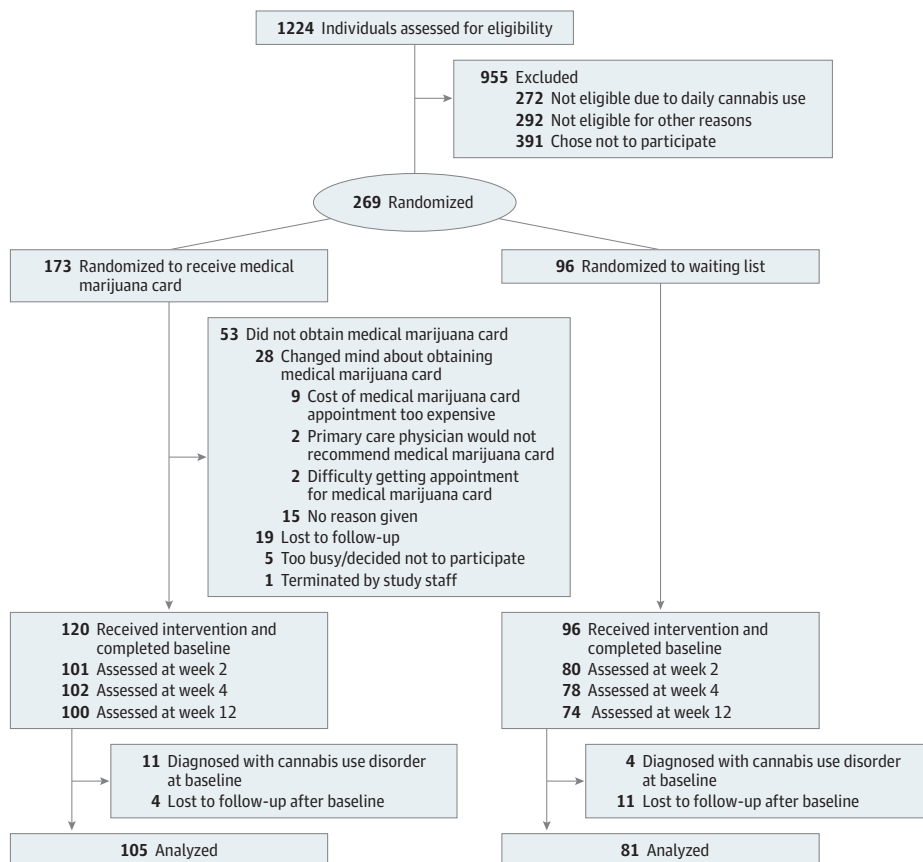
**1224** Individuals assessed for eligibility

**955** Excluded
**272** Not eligible due to daily cannabis use
**292** Not eligible for other reasons
**391** Chose not to participate

**269** Randomized

**173** Randomized to receive medical marijuana card

**96** Randomized to waiting list

**53** Did not obtain medical marijuana card
**28** Changed mind about obtaining medical marijuana card
**9** Cost of medical marijuana card appointment too expensive
**2** Primary care physician would not recommend medical marijuana card
**2** Difficulty getting appointment for medical marijuana card
**15** No reason given
**19** Lost to follow-up
**5** Too busy/decided not to participate
**1** Terminated by study staff

**120** Received intervention and completed baseline
**101** Assessed at week 2
**102** Assessed at week 4
**100** Assessed at week 12

**96** Received intervention and completed baseline
**80** Assessed at week 2
**78** Assessed at week 4
**74** Assessed at week 12

**11** Diagnosed with cannabis use disorder at baseline
**4** Lost to follow-up after baseline

**4** Diagnosed with cannabis use disorder at baseline
**11** Lost to follow-up after baseline

**105** Analyzed

**81** Analyzed